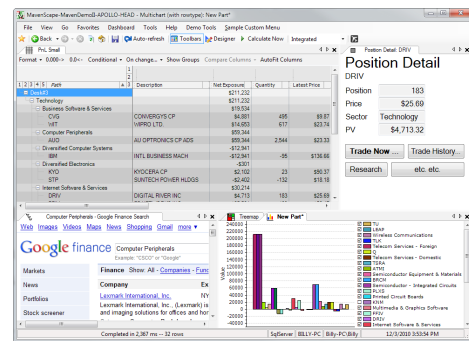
MavenScape-MavenDemoB-APOLLO-HEAD - Multichart (with rowtype) [New Part*]

File View Go Favorites Dashboard Tools Help Demo Tools Simple Custom Menu

Back Auto-refresh Toolbars Designer Calculate Now Integrated

PnL Small

Format • 0.000-> 0.0< Conditional On change... Show Groups Compare Columns AutoFit Columns

| Path | Description | Net Exposure | Quantity | Latest Price |
|---|---|---|---|---|
| Desk#3 | | $211,232 | | |
| Technology | | $211,232 | | |
| Business Software & Services | | $19,534 | | |
| CVG | CONVERGYS CP | $4,881 | 495 | $9.87 |
| WIT | WIPRO LTD | $14,653 | 617 | $23.74 |
| Computer Peripherals | | $59,344 | | |
| AUO | AU OPTRONICS CP ADS | $59,344 | 2,544 | $23.33 |
| Diversified Computer Systems | | -$12,941 | | |
| IBM | INTL BUSINESS MACH | -$12,941 | -95 | $136.66 |
| Diversified Electronics | | -$301 | | |
| KYO | KYOCERA CP | $2,102 | 23 | $90.37 |
| STP | SUNTECH POWER HLDGS | -$2,402 | -132 | $18.18 |
| Internet Software & Services | | $30,214 | | |
| DRIV | DIGITAL RIVER INC | $4,713 | 183 | $25.69 |

Position Detail: DRIV

Position Detail
DRIV

| Position | 183 |
|---|---|
| Price | $25.69 |
| Sector | Technology |
| PV | $4,713.32 |

Trade Now ... Trade History...
Research etc. etc.

Computer Peripherals - Google Finance Search

Web Images Videos Maps News Shopping Gmail more

Google finance Computer Peripherals
Example: "CSCO" or "Google"

Markets
News
Portfolios
Stock screener

Finance Show: All - Companies - Func

Company

Lexmark International, Inc. NY
Lexmark International, Inc. (Lexmark) is
and imaging solutions for offices and hor

Treemap New Part*

Value
240000 220000 200000 180000 160000 140000 120000 100000 80000 60000 40000 20000 0 -20000 -40000

TU
LEAF
Wireless Communications
TLK
Telecom Services - Foreign
TU
Telecom Services - Domestic
TERA
ATMI
Semiconductor Equipment & Materials
BRCM
Semiconductor - Integrated Circuits
PLXS
Printed Circuit Boards
RNM
Multimedia & Graphics Software
PRIV
DRIV
Internet Software & Services

Completed in 2,387 ms -- 12 rows SqlServer BILLY-PC Billy-PC\Billy 12/3/2010 3:53:54 PM